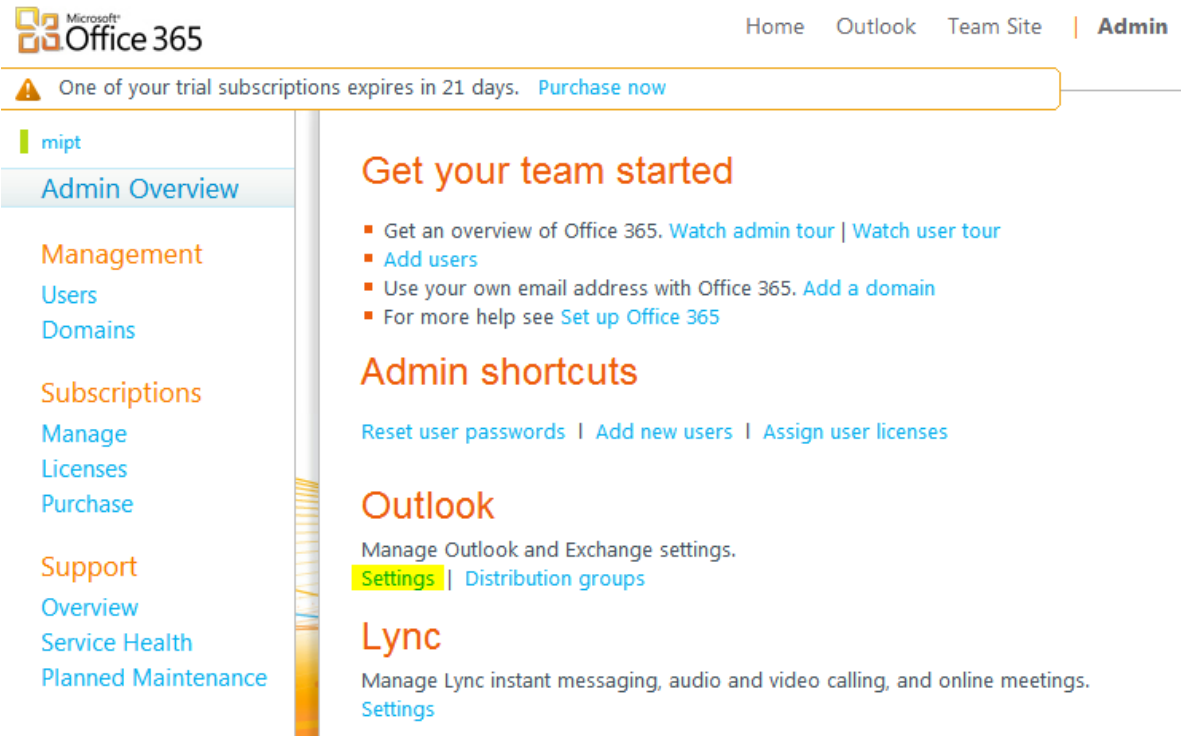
Microsoft® Office 365

Home Outlook Team Site | Admin

One of your trial subscriptions expires in 21 days. Purchase now

mipt

Admin Overview

Management
Users
Domains

Subscriptions
Manage
Licenses
Purchase

Support
Overview
Service Health
Planned Maintenance

Get your team started

- Get an overview of Office 365. Watch admin tour | Watch user tour
- Add users
- Use your own email address with Office 365. Add a domain
- For more help see Set up Office 365

Admin shortcuts

Reset user passwords | Add new users | Assign user licenses

Outlook

Manage Outlook and Exchange settings.
Settings | Distribution groups

Lync

Manage Lync instant messaging, audio and video calling, and online meetings.
Settings